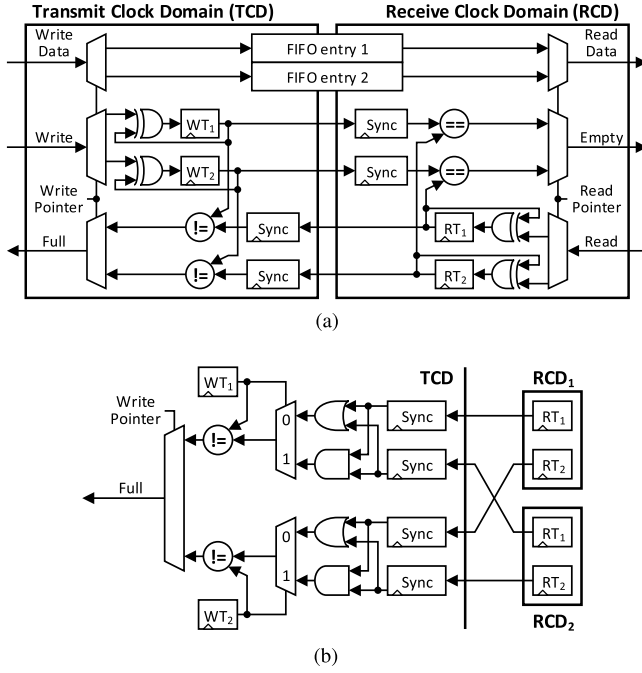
Transmit Clock Domain (TCD)

Receive Clock Domain (RCD)

Write Data

FIFO entry 1

FIFO entry 2

Read Data

Write

$WT_1$

Sync

==

Empty

$WT_2$

Sync

==

Write Pointer

Read Pointer

!=

Sync

$RT_1$

Full

!=

Sync

$RT_2$

Read

(a)

$WT_1$

TCD

$RCD_1$

Write Pointer

!=

0

Sync

$RT_1$

1

Sync

$RT_2$

Full

0

Sync

$RT_1$

!=

1

Sync

$RT_2$

$WT_2$

$RCD_2$

(b)